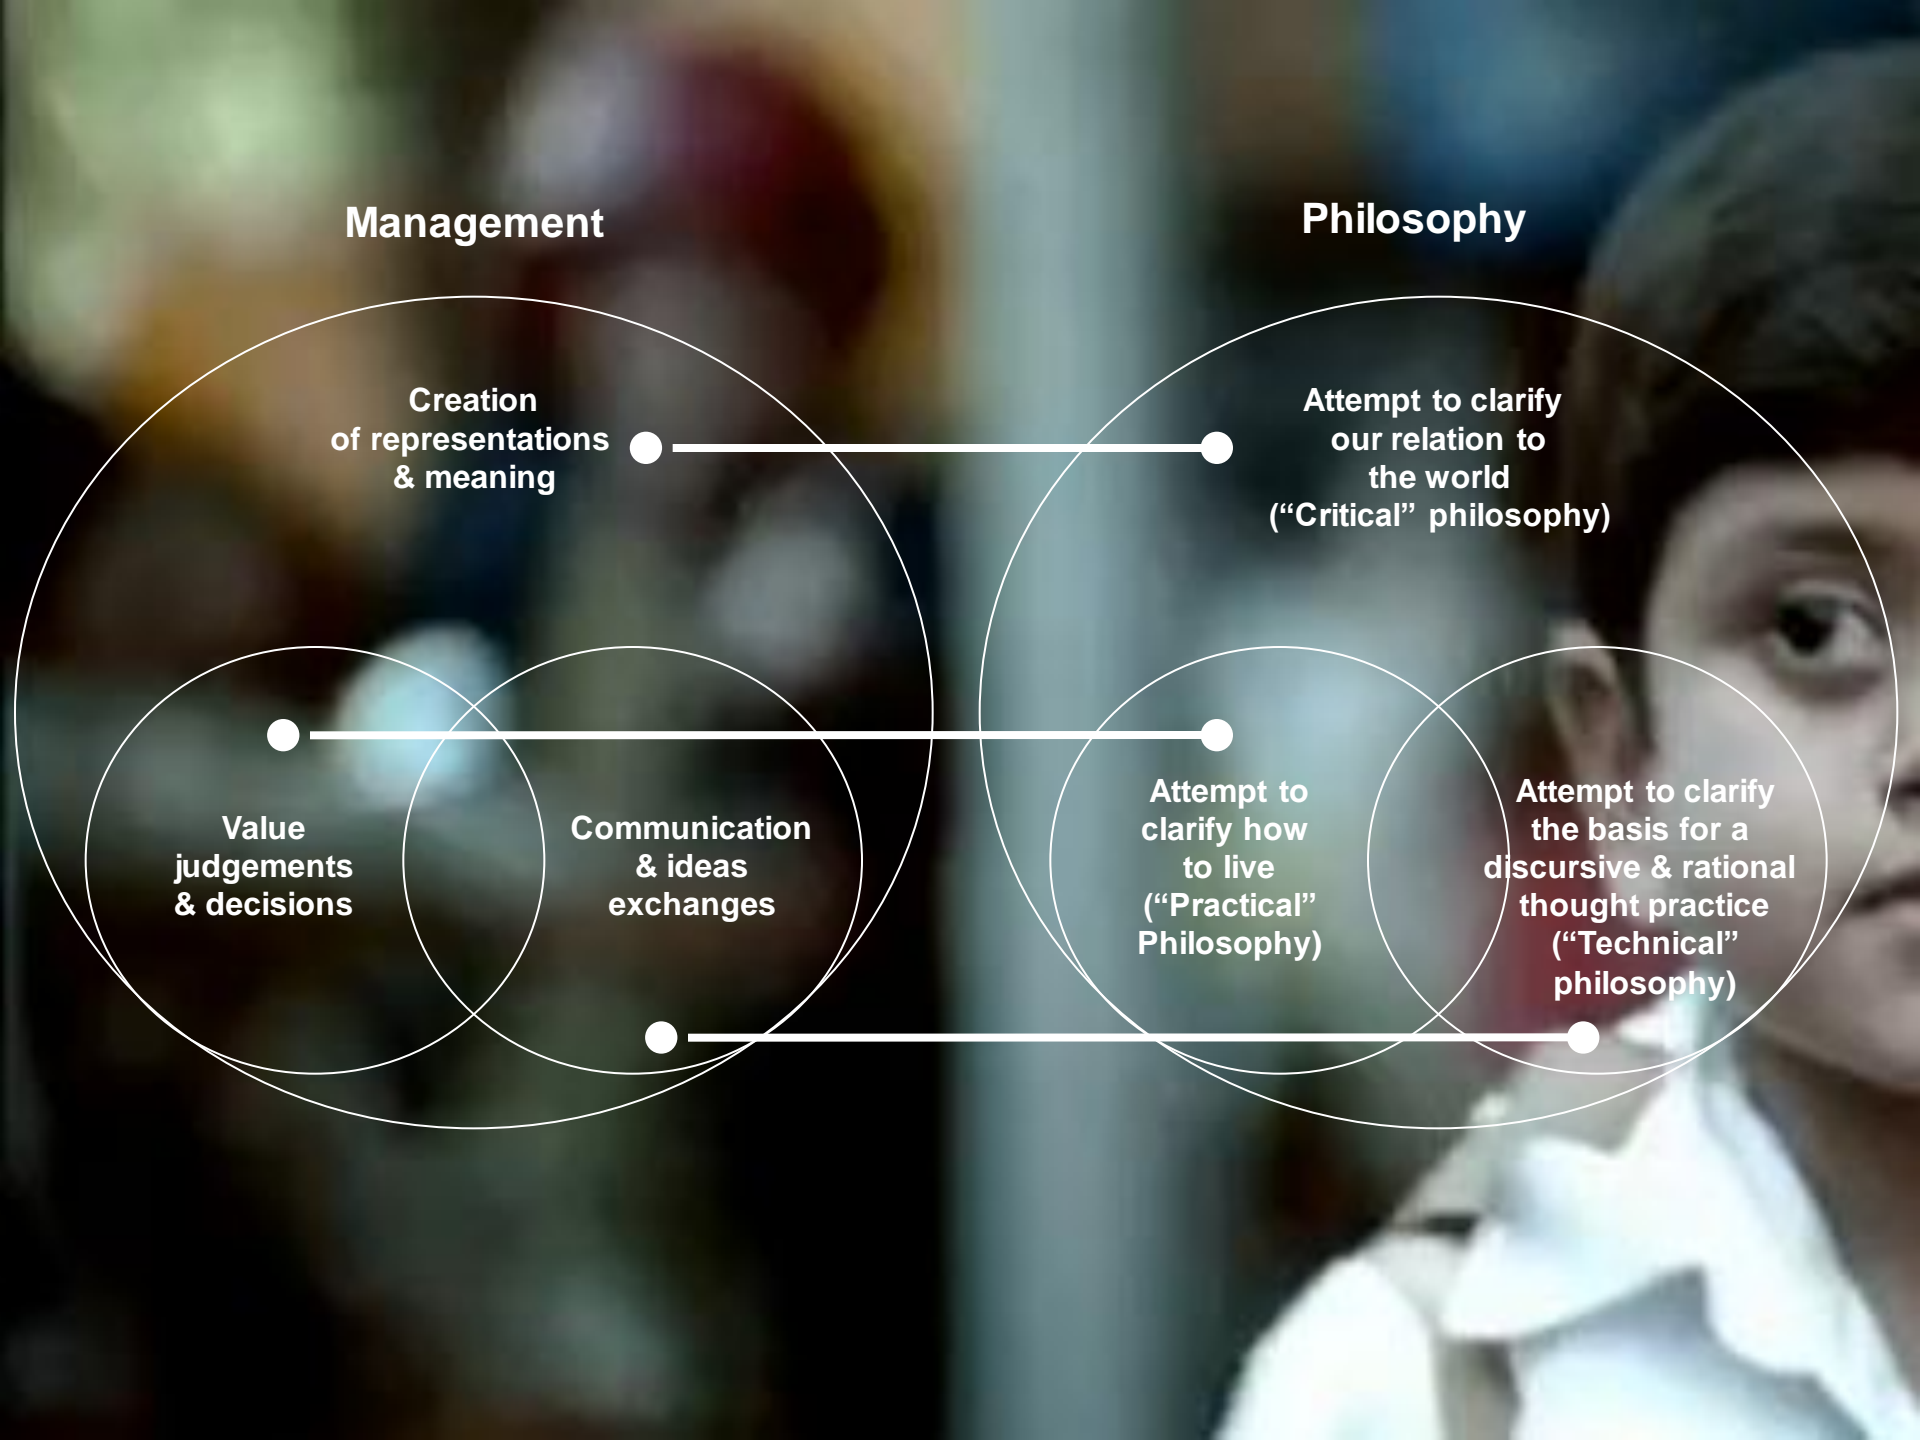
Management

Philosophy

Creation of representations & meaning

Attempt to clarify our relation to the world ("Critical" philosophy)

Value judgements & decisions

Communication & ideas exchanges

Attempt to clarify how to live ("Practical" Philosophy)

Attempt to clarify the basis for a discursive & rational thought practice ("Technical" philosophy)